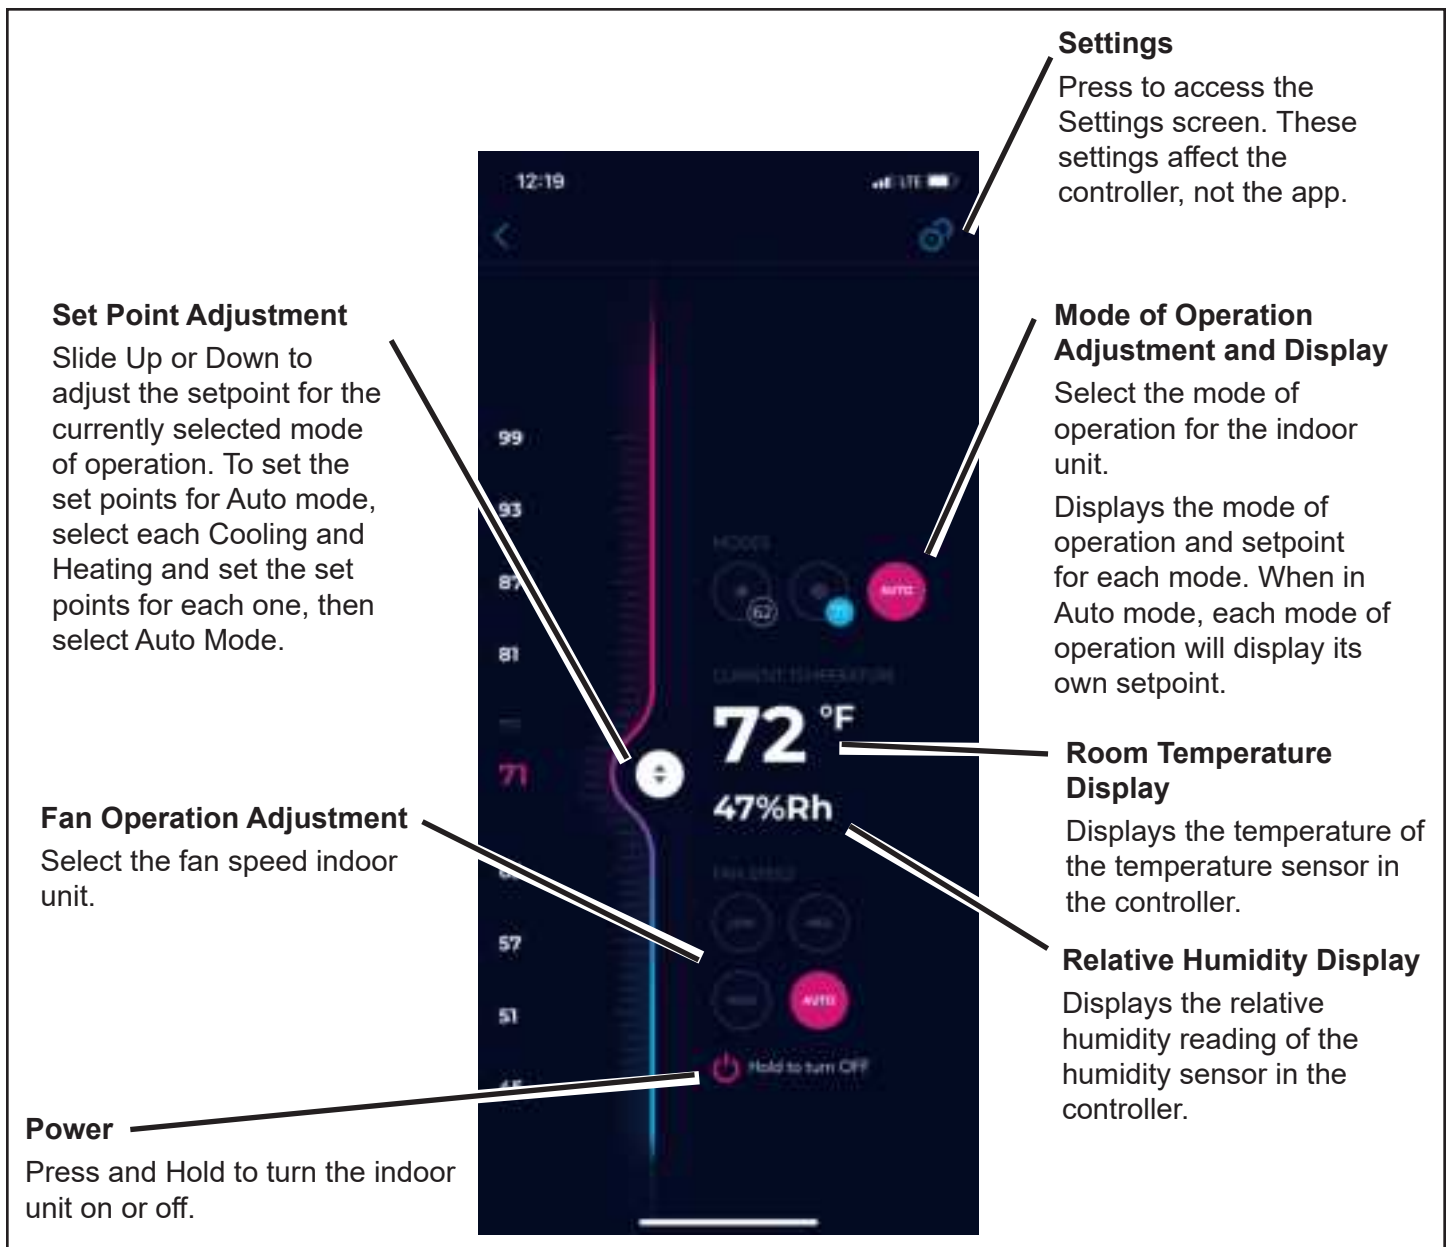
Settings
Press to access the Settings screen. These settings affect the controller, not the app.

12:19

Set Point Adjustment
Slide Up or Down to adjust the setpoint for the currently selected mode of operation. To set the set points for Auto mode, select each Cooling and Heating and set the set points for each one, then select Auto Mode.

Mode of Operation Adjustment and Display
Select the mode of operation for the indoor unit.
Displays the mode of operation and setpoint for each mode. When in Auto mode, each mode of operation will display its own setpoint.

99
93
87
81
71
57
51

MODES
62
AUTO
CURRENT TEMPERATURE
72 °F
47%Rh
FAN SPEED
AUTO
Hold to turn OFF

Room Temperature Display
Displays the temperature of the temperature sensor in the controller.

Fan Operation Adjustment
Select the fan speed indoor unit.

Relative Humidity Display
Displays the relative humidity reading of the humidity sensor in the controller.

Power
Press and Hold to turn the indoor unit on or off.